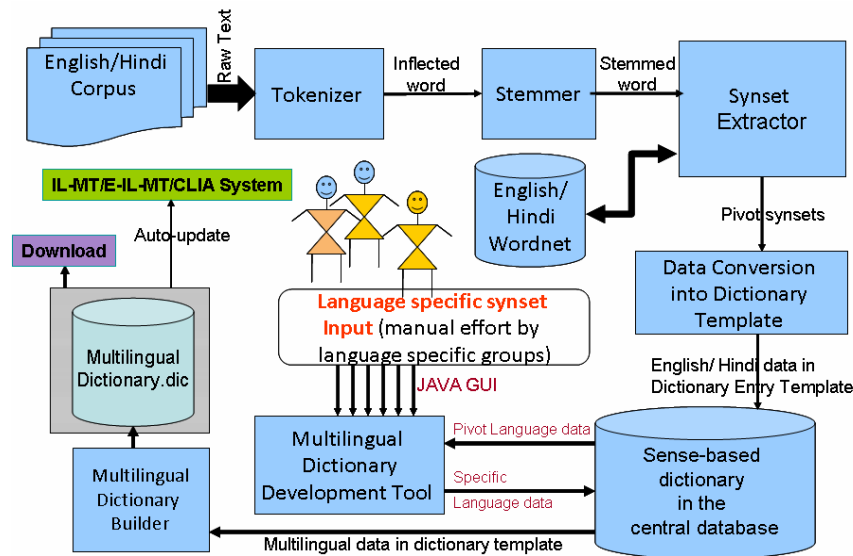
English/Hindi Corpus

Raw Text

Tokenizer

Inflected word

Stemmer

Stemmed word

Synset Extractor

IL-MT/E-IL-MT/CLIA System

English/ Hindi Wordnet

Pivot synsets

Download

Auto-update

Multilingual Dictionary.dic

Language specific synset Input (manual effort by language specific groups)

Data Conversion into Dictionary Template

English/ Hindi data in Dictionary Entry Template

JAVA GUI

Pivot Language data

Multilingual Dictionary Development Tool

Specific Language data

Sense-based dictionary in the central database

Multilingual Dictionary Builder

Multilingual data in dictionary template